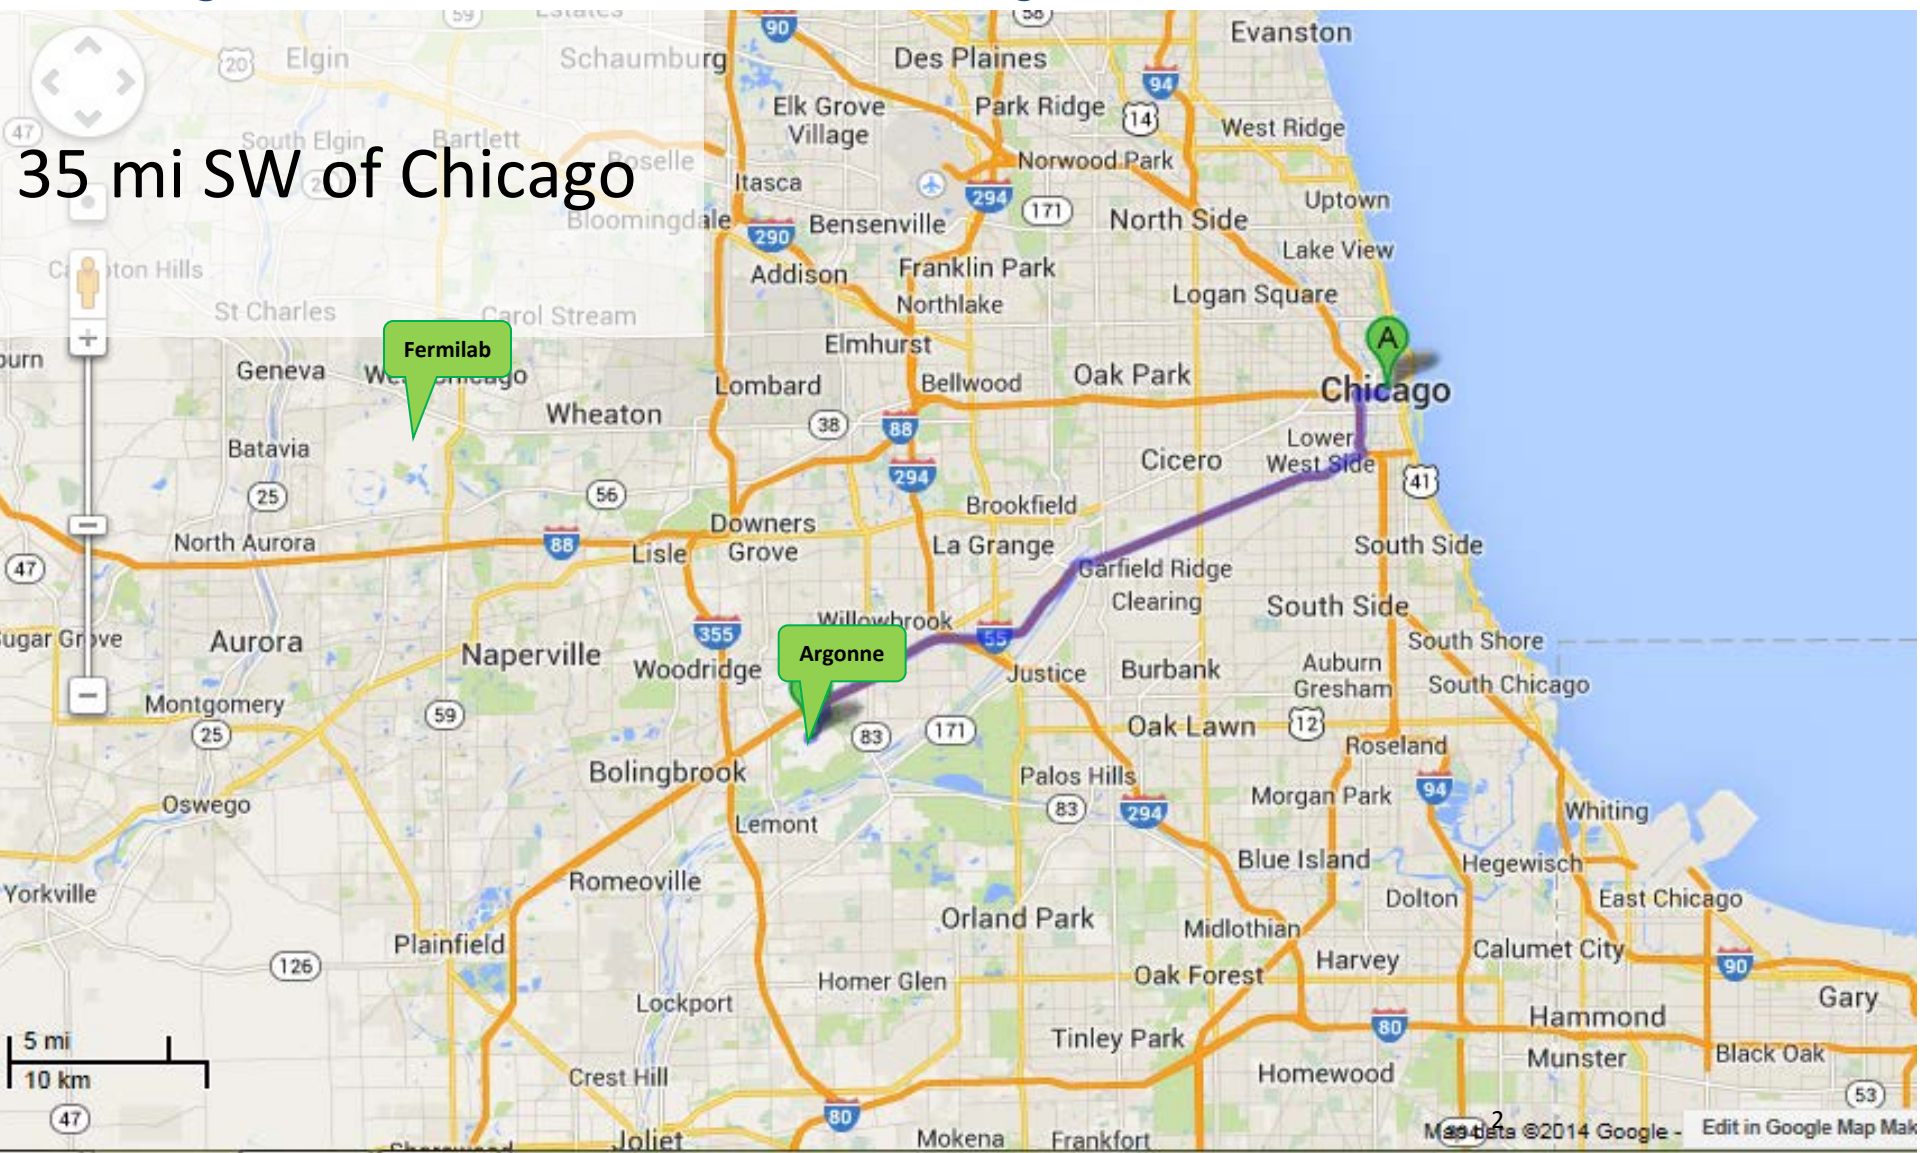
35 mi SW of Chicago

Fermilab

Argonne

Elgin
Schaumburg
Des Plaines
Evanston
Elk Grove Village
Park Ridge
West Ridge
South Elgin
Bartlett
Roselle
Norwood Park
Itasca
Uptown
Bloomingdale
Bensenville
North Side
Lake View
Addison
Franklin Park
Logan Square
Northlake
St Charles
Carol Stream
Elmhurst
Geneva
Lombard
Bellwood
Oak Park
Chicago
Wheaton
Batavia
Cicero
Lower West Side
Brookfield
North Aurora
Downers Grove
Lisle
La Grange
South Side
Garfield Ridge
Clearing
South Side
Willowbrook
South Shore
Aurora
Naperville
Woodridge
Justice
Burbank
Auburn Gresham
South Chicago
Montgomery
Oak Lawn
Roseland
Bolingbrook
Palos Hills
Oswego
Morgan Park
Whiting
Lemont
Blue Island
Hegewisch
Yorkville
Romeoville
Dolton
East Chicago
Orland Park
Midlothian
Plainfield
Calumet City
Harvey
Homer Glen
Oak Forest
Gary
Lockport
Hammond
Tinley Park
Munster
Black Oak
Crest Hill
Homewood
Joliet
Mokena
Frankfort

90 94 14 294 171 290 38 88 294 25 56 88 47 355 55 59 25 83 171 12 83 294 94 126 90 80 80 47 53 41 20 47

5 mi
10 km

2

Map data ©2014 Google - Edit in Google Map Mak